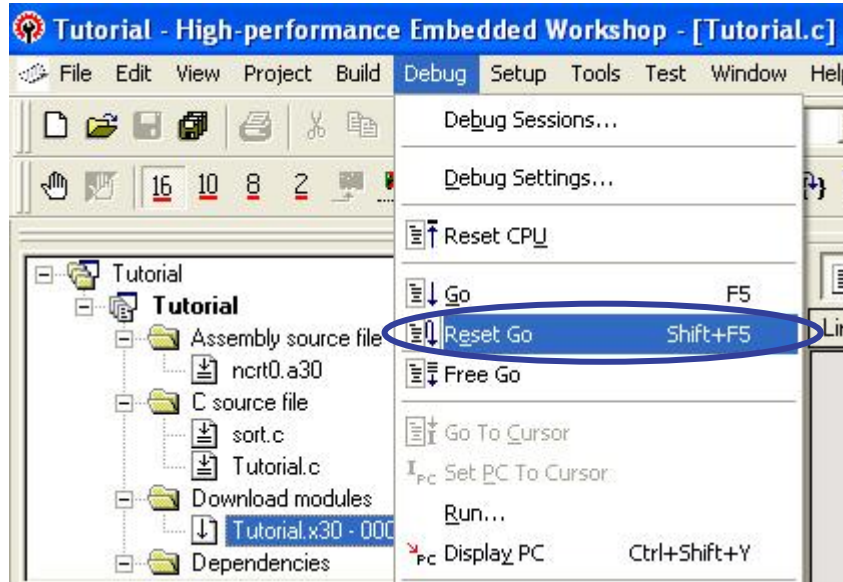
Tutorial - High-performance Embedded Workshop - [Tutorial.c]

File Edit View Project Build Debug Setup Tools Test Window Help

16 10 8 2

Tutorial
Tutorial
Assembly source file
ncrt0.a30
C source file
sort.c
Tutorial.c
Download modules
Tutorial.x30 - 000
Dependencies

Debug Sessions...
Debug Settings...
Reset CPU
Go F5
Reset Go Shift+F5
Free Go
Go To Cursor
Set PC To Cursor
Run...
Display PC Ctrl+Shift+Y